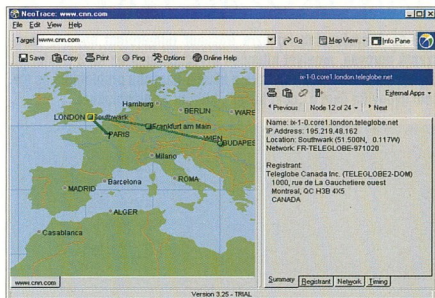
NeoTrace: www.cnn.com

File Edit View Help

Target www.cnn.com

Go

Map View

Info Pane

Save

Copy

Print

Ping

Options

Online Help

LONDON

Southwark

Hamburg

BERLIN

WARS

PARIS

Frankfurt am Main

WIEN

BUDAPES

Milano

MADRID

Barcelona

ROMA

ALGER

Casablanca

www.cnn.com

w-1-0.core1.london.teleglobe.net

External Apps

Previous

Node 12 of 24

Next

Name: w-1-0.core1.london.teleglobe.net
IP Address: 195.219.48.162
Location: Southwark (51.500N, 0.117W)
Network: FR-TELEGLOBE-971020

Registrant:
Teleglobe Canada Inc. (TELEGLOBE2-DOM)
1000, rue de La Gauchetiere ouest
Montreal, QC H3B 4X5
CANADA

Summary

Registrant

Network

Timing

Version 3.25 - TRIAL